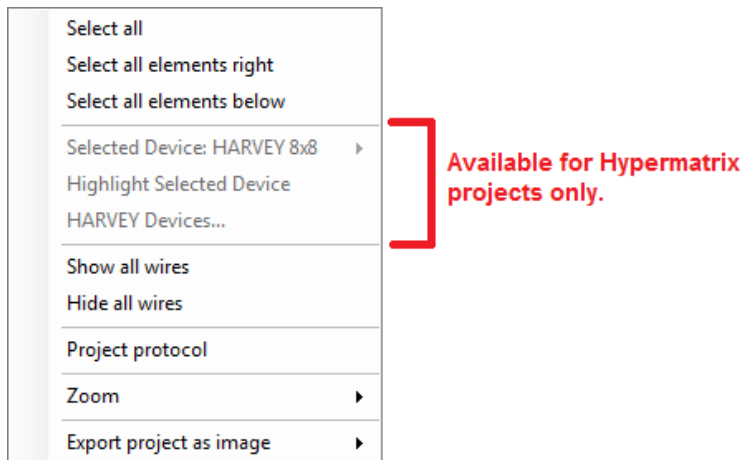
Select all
Select all elements right
Select all elements below

Selected Device: HARVEY 8x8
Highlight Selected Device
HARVEY Devices...

Available for Hypermatrix projects only.

Show all wires
Hide all wires

Project protocol

Zoom

Export project as image